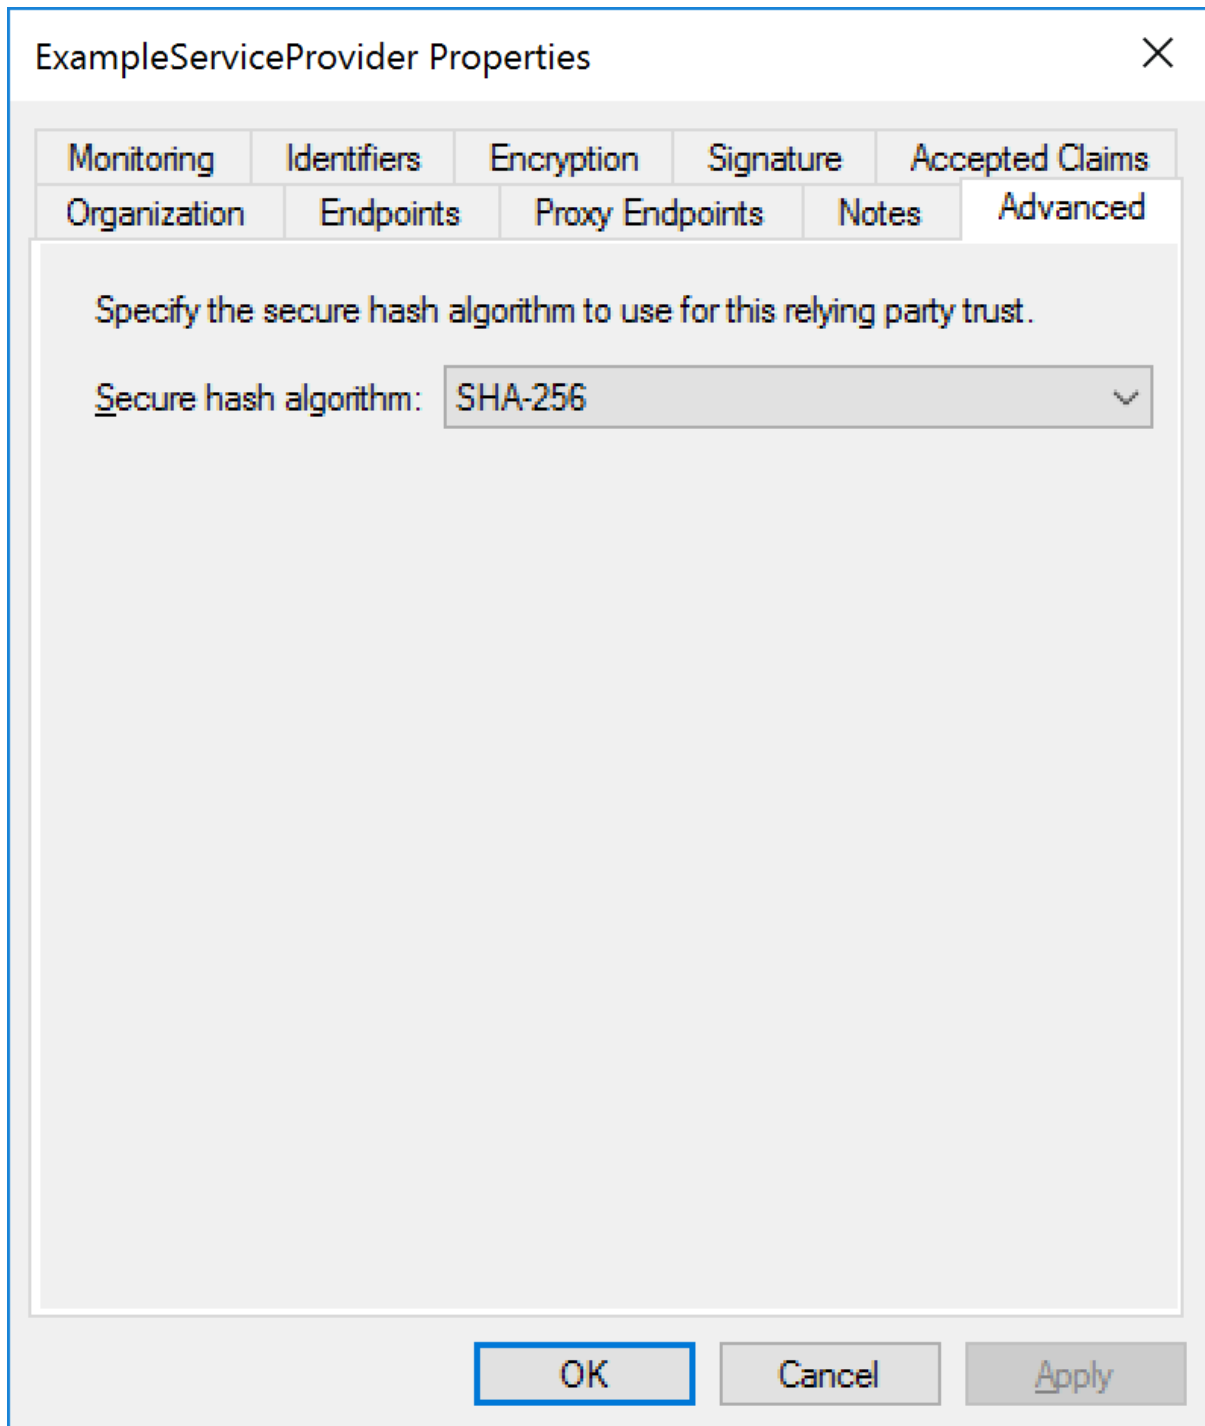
ExampleServiceProvider Properties

Monitoring | Identifiers | Encryption | Signature | Accepted Claims
Organization | Endpoints | Proxy Endpoints | Notes | Advanced

Specify the secure hash algorithm to use for this relying party trust.

Secure hash algorithm: SHA-256

OK | Cancel | Apply